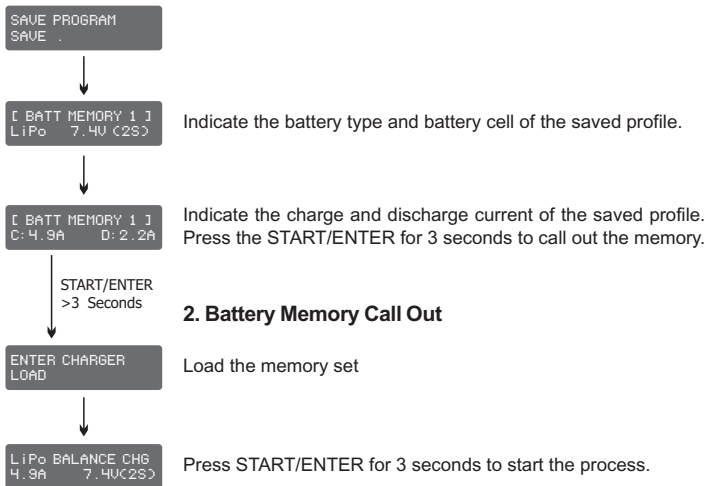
SAVE PROGRAM
SAVE .

[ BATT MEMORY 1 ]
LiPo 7.4V (2S)

Indicate the battery type and battery cell of the saved profile.

[ BATT MEMORY 1 ]
C:4.9A D:2.2A

Indicate the charge and discharge current of the saved profile. Press the START/ENTER for 3 seconds to call out the memory.

START/ENTER
>3 Seconds

2. Battery Memory Call Out

ENTER CHARGER
LOAD

Load the memory set

LiPo BALANCE CHG
4.9A 7.4V(2S)

Press START/ENTER for 3 seconds to start the process.